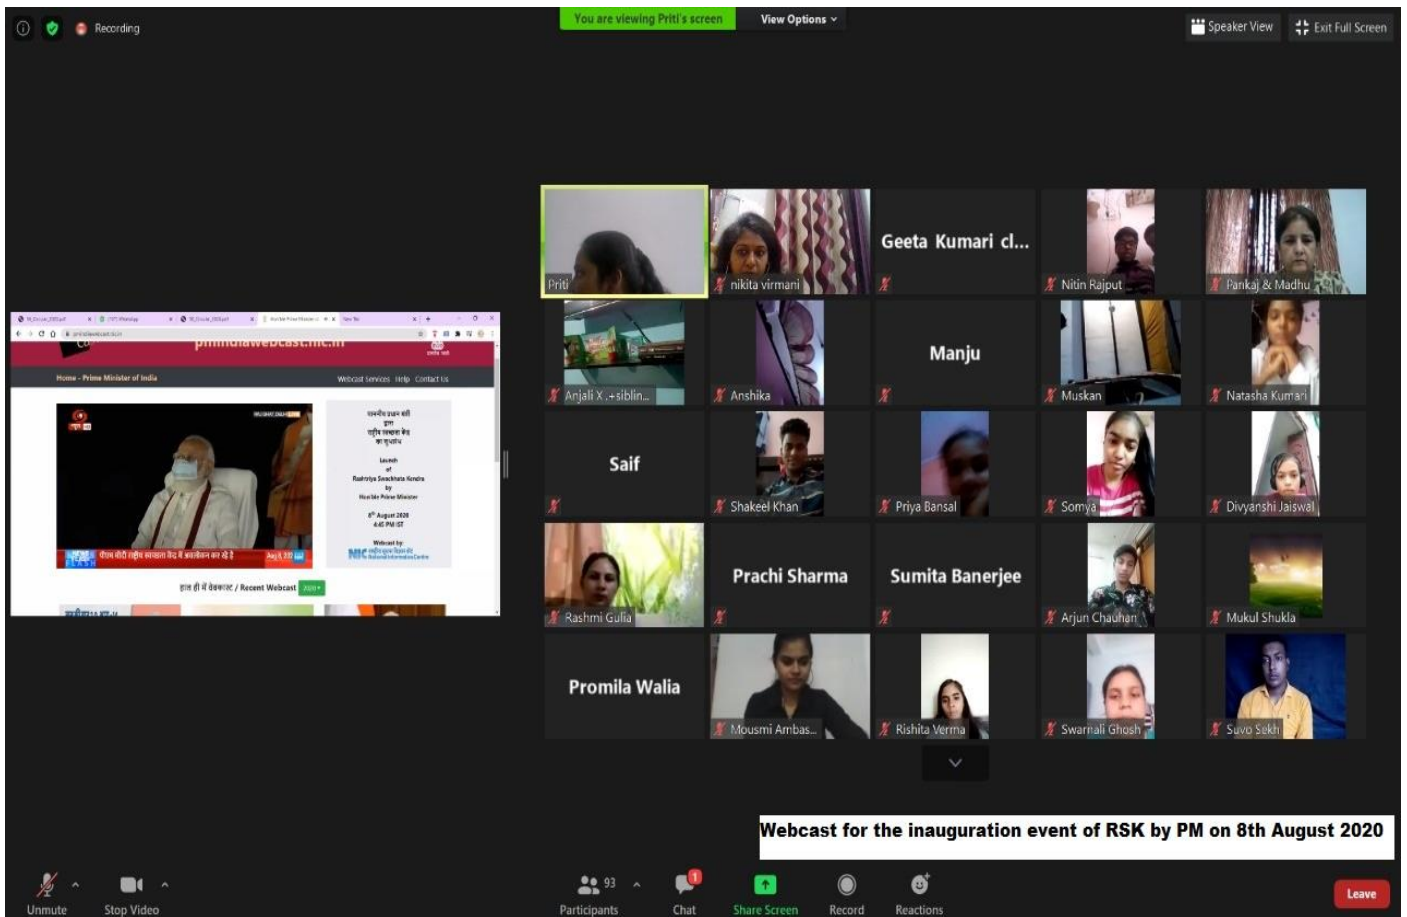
Recording

You are viewing Priti's screen   View Options

Speaker View   Exit Full Screen

pmindiawebcast.nic.in

Home - Prime Minister of India

Webcast Services   Help   Contact Us

Launch of Rashtriya Swachhata Kendra by Hon'ble Prime Minister

8th August 2020 4:45 PM IST

Webcast by: NIC National Informatics Centre

हाल ही में वेबकास्ट / Recent Webcast

Priti
nikita virmani
Geeta Kumari cl...
Nitin Rajput
Pankaj & Madhu
Anjali X .+siblin...
Anshika
Manju
Muskan
Natasha Kumari
Saif
Shakeel Khan
Priya Bansal
Somya
Divyanshi Jaiswal
Rashmi Gulia
Prachi Sharma
Sumita Banerjee
Arjun Chauhan
Mukul Shukla
Promila Walia
Mousmi Ambas...
Rishita Verma
Swarnali Ghosh
Suvo Sekh

Webcast for the inauguration event of RSK by PM on 8th August 2020

Unmute   Stop Video   Participants 93   Chat 1   Share Screen   Record   Reactions   Leave